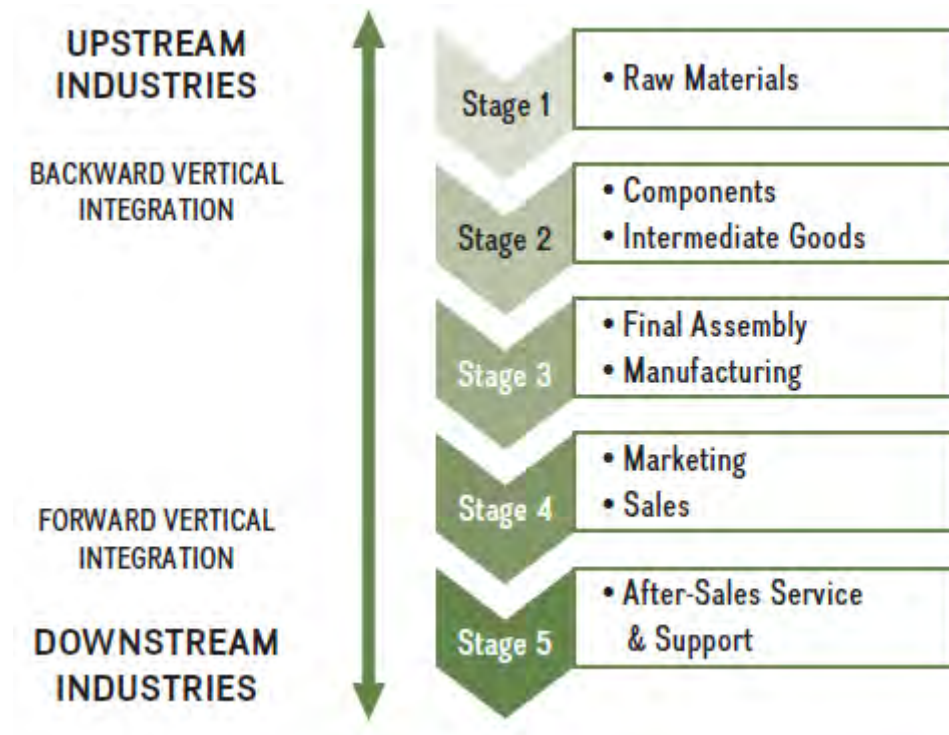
UPSTREAM INDUSTRIES

BACKWARD VERTICAL INTEGRATION

FORWARD VERTICAL INTEGRATION

DOWNSTREAM INDUSTRIES

Stage 1
• Raw Materials

Stage 2
• Components
• Intermediate Goods

Stage 3
• Final Assembly
• Manufacturing

Stage 4
• Marketing
• Sales

Stage 5
• After-Sales Service & Support